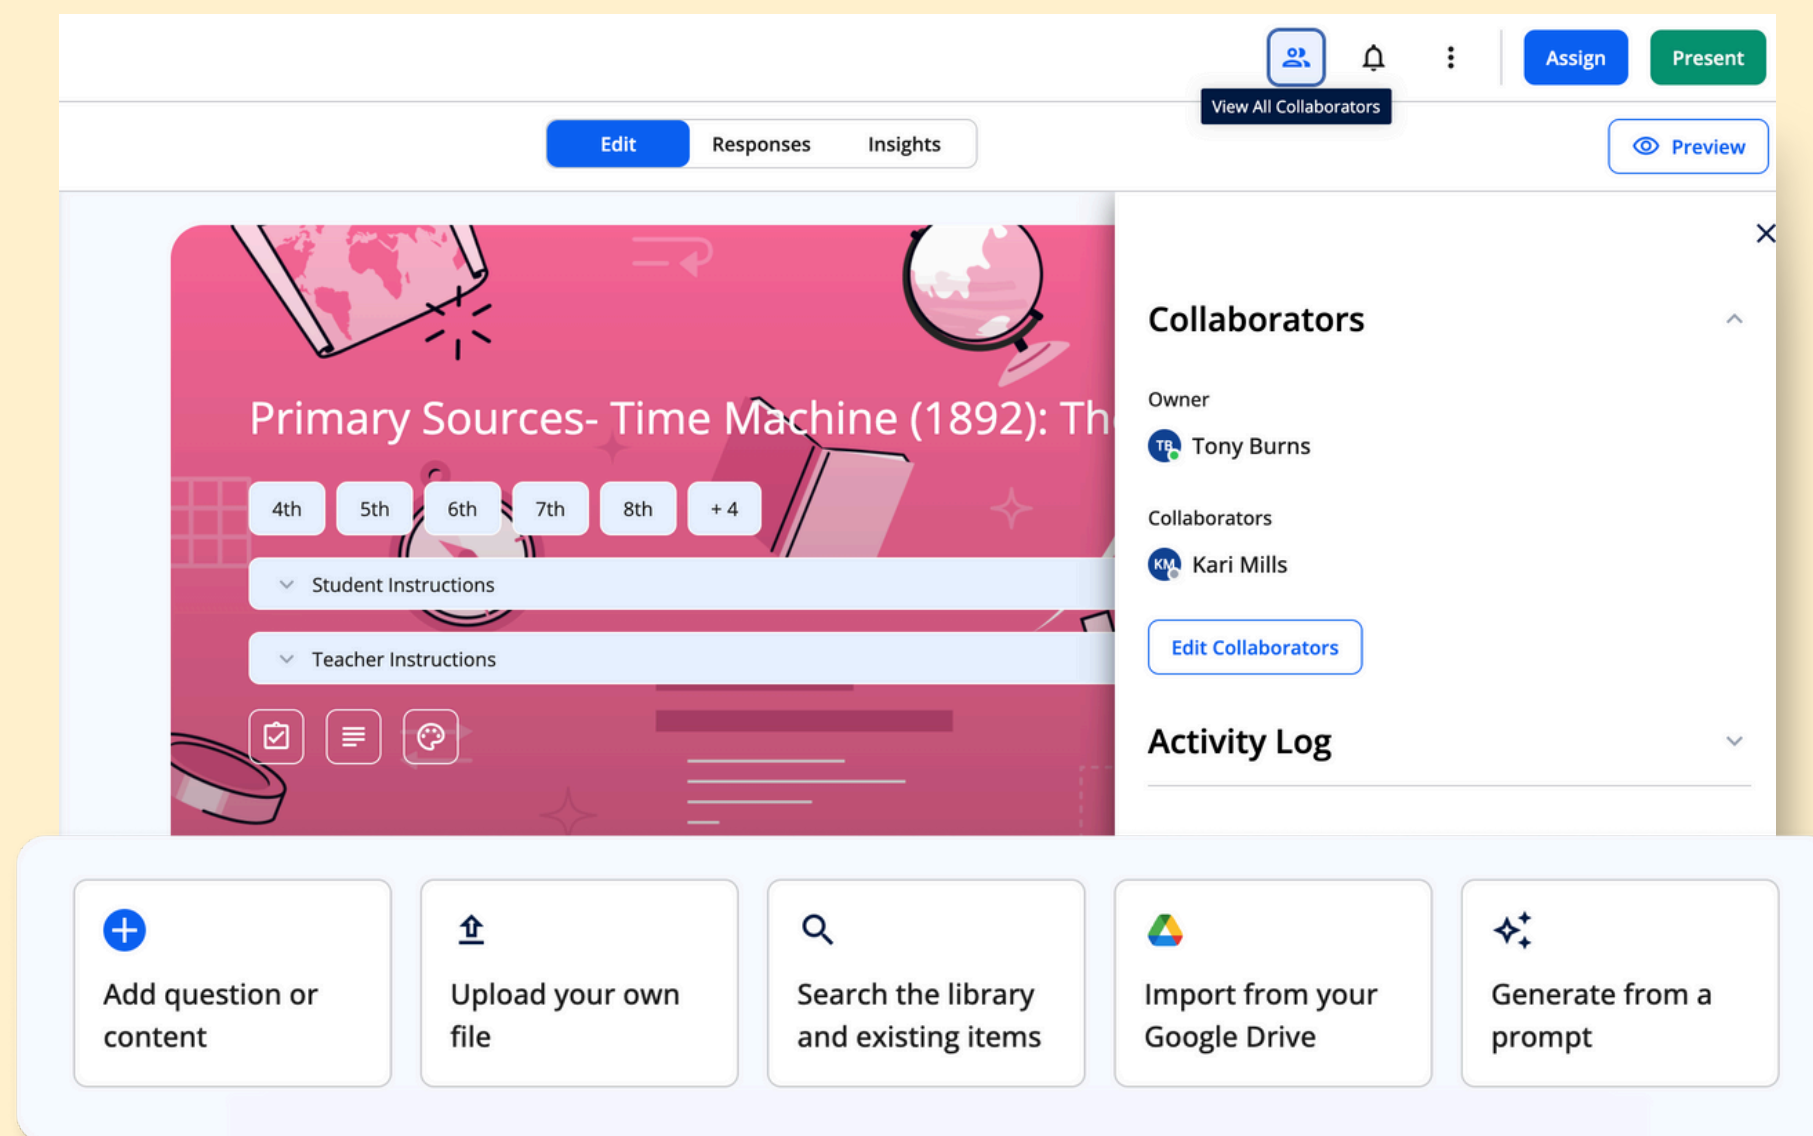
Assign Present

View All Collaborators

Edit Responses Insights

Preview

Primary Sources- Time Machine (1892): Th

4th 5th 6th 7th 8th + 4

Student Instructions

Teacher Instructions

Collaborators

Owner

TB Tony Burns

Collaborators

KM Kari Mills

Edit Collaborators

Activity Log

Add question or content

Upload your own file

Search the library and existing items

Import from your Google Drive

Generate from a prompt